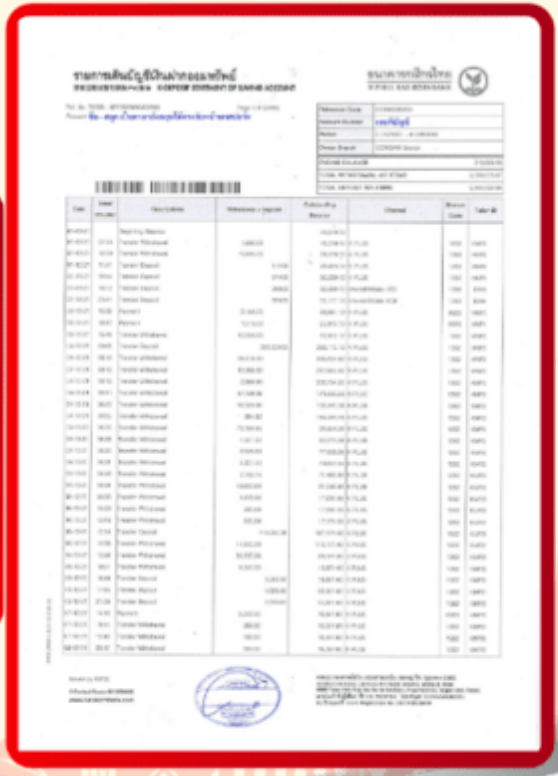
รายการเดินบัญชีเงินฝากออมทรัพย์
STATEMENT OF SAVINGS ACCOUNT

ธนาคารกสิกรไทย

| Date | Time | Descriptions | Withdrawal / Deposit | Outstanding Balance | Channel | Branch Code | Teller ID |
|---|---|---|---|---|---|---|---|
| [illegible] | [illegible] | Beginning Balance | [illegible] | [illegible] | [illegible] | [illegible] | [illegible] |
| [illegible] | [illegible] | Transfer Withdrawal | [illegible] | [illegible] | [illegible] | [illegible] | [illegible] |
| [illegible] | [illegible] | Transfer Withdrawal | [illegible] | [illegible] | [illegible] | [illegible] | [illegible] |
| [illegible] | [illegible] | Transfer Deposit | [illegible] | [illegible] | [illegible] | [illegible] | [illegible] |
| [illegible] | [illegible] | Transfer Deposit | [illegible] | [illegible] | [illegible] | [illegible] | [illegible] |
| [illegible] | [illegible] | Transfer Deposit | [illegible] | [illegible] | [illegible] | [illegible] | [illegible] |
| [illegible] | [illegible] | Transfer Deposit | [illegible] | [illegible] | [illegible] | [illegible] | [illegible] |
| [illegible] | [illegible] | Payment | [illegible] | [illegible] | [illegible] | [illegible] | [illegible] |
| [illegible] | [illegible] | Payment | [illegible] | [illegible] | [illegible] | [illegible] | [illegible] |
| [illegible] | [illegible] | Transfer Withdrawal | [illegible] | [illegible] | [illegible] | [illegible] | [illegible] |
| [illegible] | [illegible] | Transfer Deposit | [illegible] | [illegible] | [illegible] | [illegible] | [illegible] |
| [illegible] | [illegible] | Transfer Withdrawal | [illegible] | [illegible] | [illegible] | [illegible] | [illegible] |
| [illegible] | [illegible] | Transfer Deposit | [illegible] | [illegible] | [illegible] | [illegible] | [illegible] |
| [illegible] | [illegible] | Transfer Withdrawal | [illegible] | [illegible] | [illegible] | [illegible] | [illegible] |
| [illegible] | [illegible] | Transfer Withdrawal | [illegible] | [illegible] | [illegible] | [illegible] | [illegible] |
| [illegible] | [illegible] | Transfer Withdrawal | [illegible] | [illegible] | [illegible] | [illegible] | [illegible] |
| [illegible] | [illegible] | Transfer Withdrawal | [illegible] | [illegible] | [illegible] | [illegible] | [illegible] |
| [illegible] | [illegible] | Transfer Withdrawal | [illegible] | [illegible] | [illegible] | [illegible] | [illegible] |
| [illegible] | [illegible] | Transfer Withdrawal | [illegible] | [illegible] | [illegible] | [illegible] | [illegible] |
| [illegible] | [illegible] | Transfer Withdrawal | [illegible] | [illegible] | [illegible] | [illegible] | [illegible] |
| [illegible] | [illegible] | Transfer Withdrawal | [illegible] | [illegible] | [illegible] | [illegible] | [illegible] |
| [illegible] | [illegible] | Transfer Withdrawal | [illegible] | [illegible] | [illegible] | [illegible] | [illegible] |
| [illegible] | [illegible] | Transfer Withdrawal | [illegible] | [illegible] | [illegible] | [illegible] | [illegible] |
| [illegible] | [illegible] | Transfer Withdrawal | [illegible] | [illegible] | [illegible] | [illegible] | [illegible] |
| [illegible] | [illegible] | Transfer Withdrawal | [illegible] | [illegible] | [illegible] | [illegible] | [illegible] |
| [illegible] | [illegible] | Transfer Withdrawal | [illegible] | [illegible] | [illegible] | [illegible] | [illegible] |
| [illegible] | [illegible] | Transfer Deposit | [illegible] | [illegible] | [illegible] | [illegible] | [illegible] |
| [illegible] | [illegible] | Transfer Withdrawal | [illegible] | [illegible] | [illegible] | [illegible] | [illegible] |
| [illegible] | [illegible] | Transfer Withdrawal | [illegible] | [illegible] | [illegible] | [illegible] | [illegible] |
| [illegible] | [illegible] | Transfer Withdrawal | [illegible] | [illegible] | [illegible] | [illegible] | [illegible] |
| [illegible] | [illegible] | Transfer Deposit | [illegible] | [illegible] | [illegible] | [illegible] | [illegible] |
| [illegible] | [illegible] | Transfer Deposit | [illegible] | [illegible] | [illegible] | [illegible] | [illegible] |
| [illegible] | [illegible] | Transfer Deposit | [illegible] | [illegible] | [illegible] | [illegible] | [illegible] |
| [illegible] | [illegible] | Payment | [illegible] | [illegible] | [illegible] | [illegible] | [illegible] |
| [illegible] | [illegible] | Transfer Withdrawal | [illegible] | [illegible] | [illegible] | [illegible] | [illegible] |
| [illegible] | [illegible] | Transfer Withdrawal | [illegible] | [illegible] | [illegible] | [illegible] | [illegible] |
| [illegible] | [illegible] | Transfer Withdrawal | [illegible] | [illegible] | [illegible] | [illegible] | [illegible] |

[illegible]